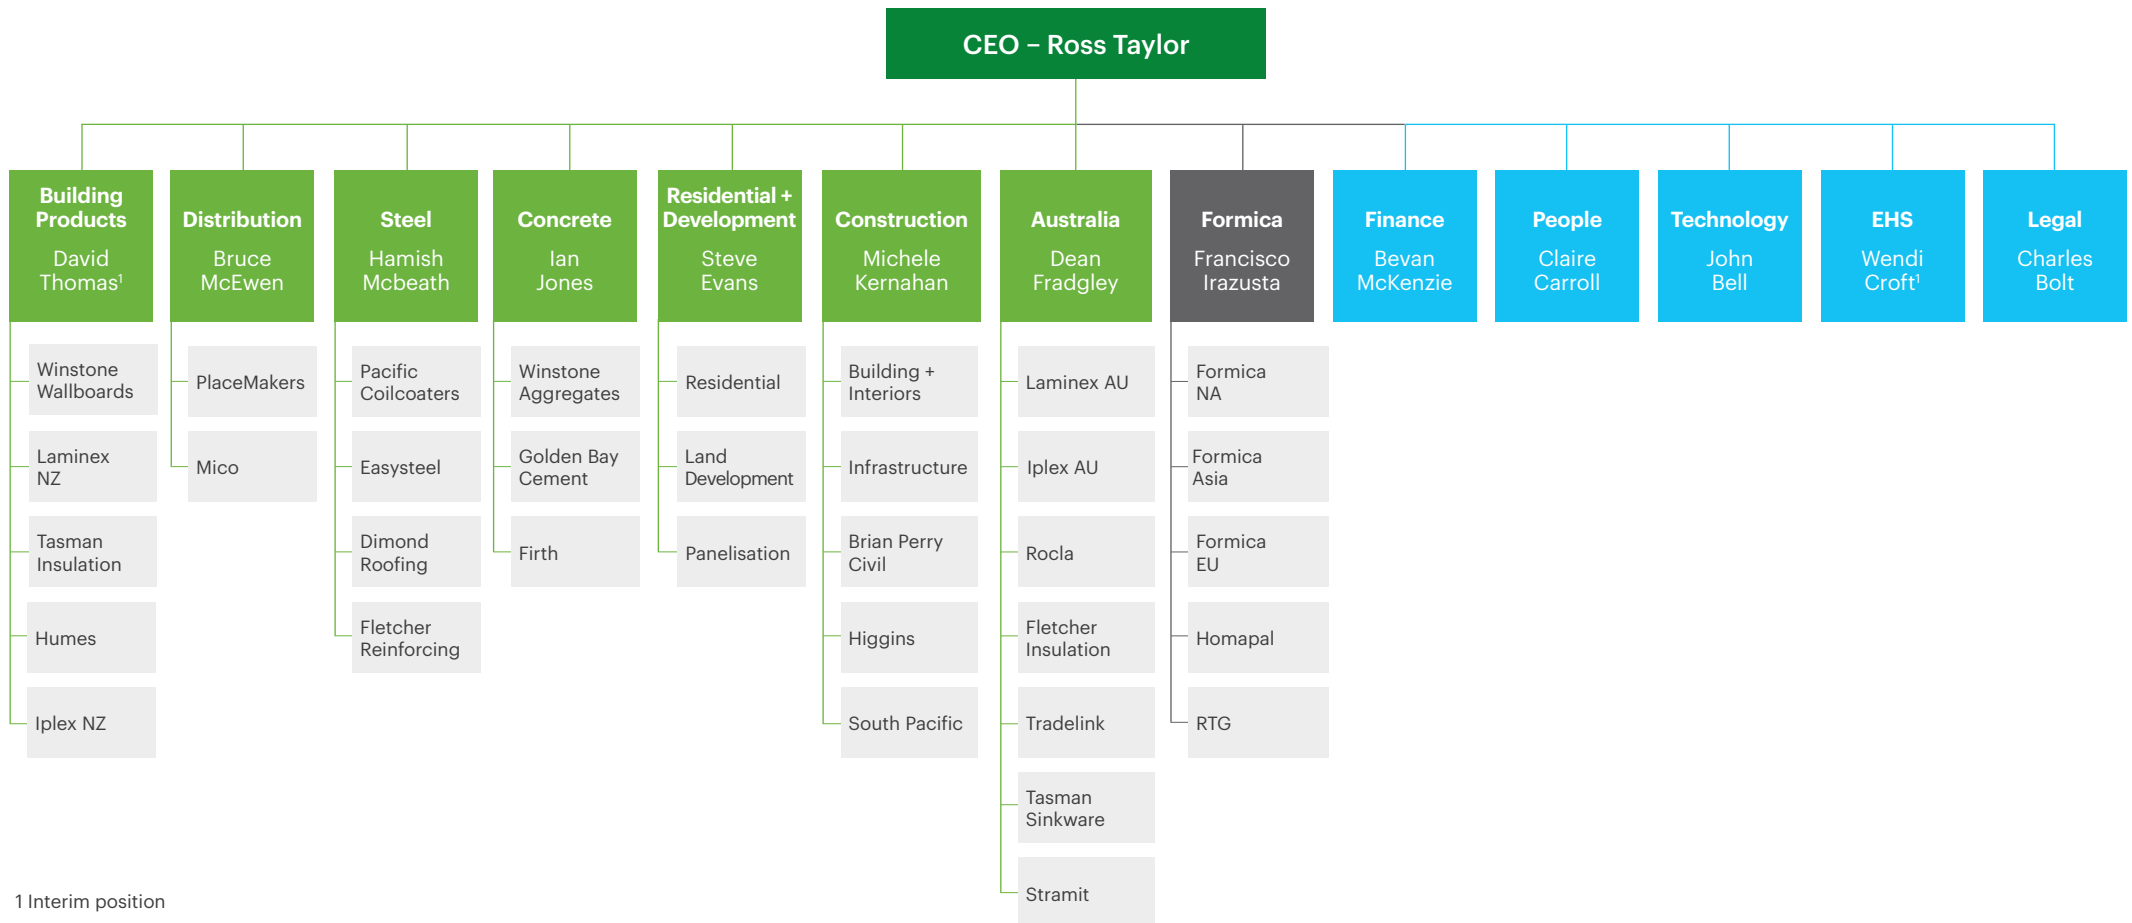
CEO – Ross Taylor

Building Products
David Thomas$^1$

Winstone Wallboards
Laminex NZ
Tasman Insulation
Humes
Iplex NZ

Distribution
Bruce McEwen

PlaceMakers
Mico

Steel
Hamish Mcbeath

Pacific Coilcoaters
Easysteel
Dimond Roofing
Fletcher Reinforcing

Concrete
Ian Jones

Winstone Aggregates
Golden Bay Cement
Firth

Residential + Development
Steve Evans

Residential
Land Development
Panelisation

Construction
Michele Kernahan

Building + Interiors
Infrastructure
Brian Perry Civil
Higgins
South Pacific

Australia
Dean Fradgley

Laminex AU
Iplex AU
Rocla
Fletcher Insulation
Tradelink
Tasman Sinkware
Stramit

Formica
Francisco Irazusta

Formica NA
Formica Asia
Formica EU
Homapal
RTG

Finance
Bevan McKenzie

People
Claire Carroll

Technology
John Bell

EHS
Wendi Croft$^1$

Legal
Charles Bolt

1 Interim position